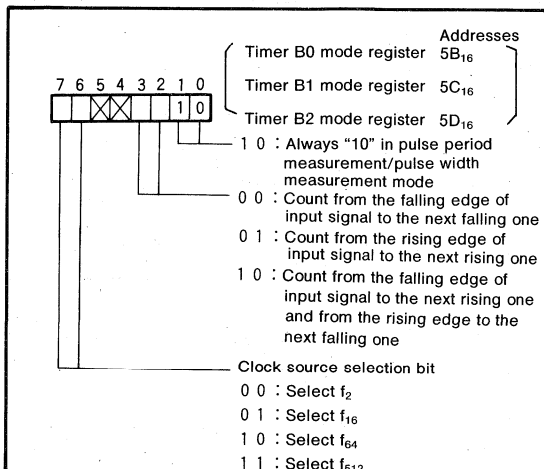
Addresses

Timer B0 mode register $5B_{16}$

Timer B1 mode register $5C_{16}$

Timer B2 mode register $5D_{16}$

7 6 5 4 3 2 1 0

1 0

1 0 : Always "10" in pulse period measurement/pulse width measurement mode

0 0 : Count from the falling edge of input signal to the next falling one

0 1 : Count from the rising edge of input signal to the next rising one

1 0 : Count from the falling edge of input signal to the next rising one and from the rising edge to the next falling one

Clock source selection bit

0 0 : Select $f_2$

0 1 : Select $f_{16}$

1 0 : Select $f_{64}$

1 1 : Select $f_{512}$